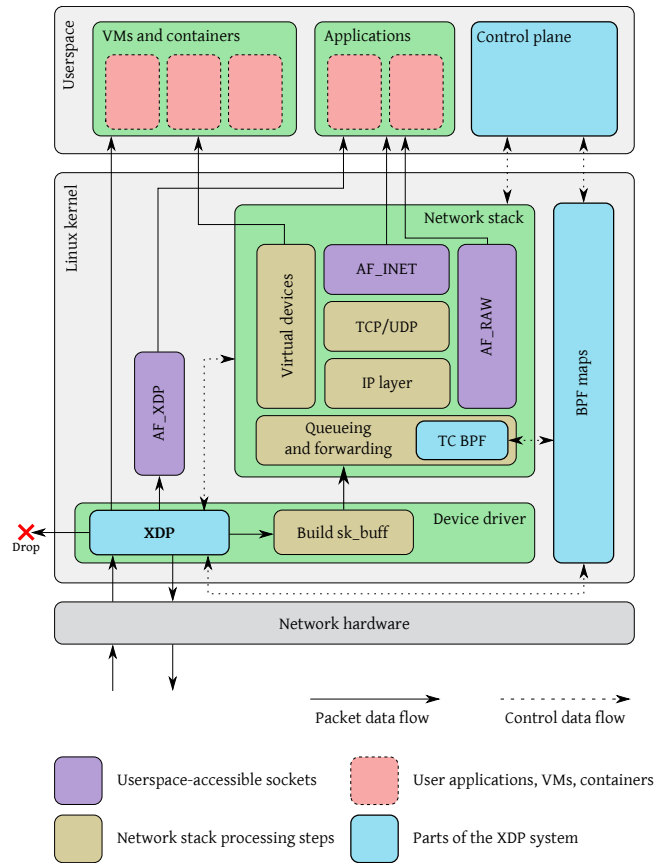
Userspace

VMs and containers

Applications

Control plane

Linux kernel

Network stack

Virtual devices

AF_INET

TCP/UDP

IP layer

AF_RAW

AF_XDP

BPF maps

Queueing and forwarding

TC BPF

Device driver

Drop

XDP

Build sk_buff

Network hardware

Packet data flow

Control data flow

Userspace-accessible sockets

User applications, VMs, containers

Network stack processing steps

Parts of the XDP system